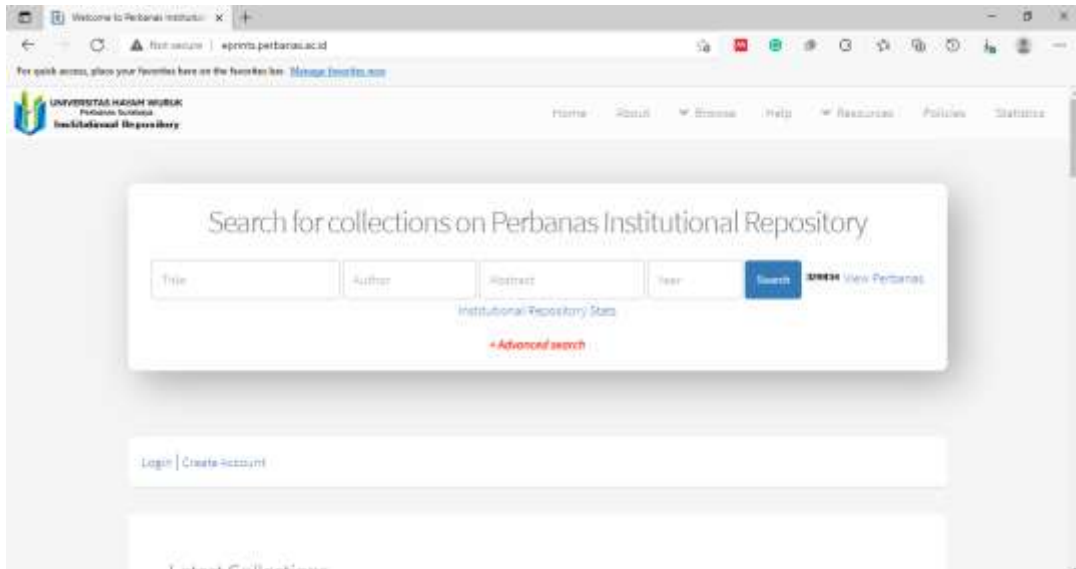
Welcome to Perbanas Institutio ×

Not secure | eprints.perbanas.ac.id

For quick access, place your favorites here on the favorites bar. Manage favorites now

UNIVERSITAS HAYAM WURUK
Perbanas Surabaya
Institutional Repository

Home About Browse Help Resources Policies Statistics

Search for collections on Perbanas Institutional Repository

Title Author Abstract Year Search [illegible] View Perbanas

Institutional Repository Stats

+ Advanced search

Login | Create Account

Latest Collections